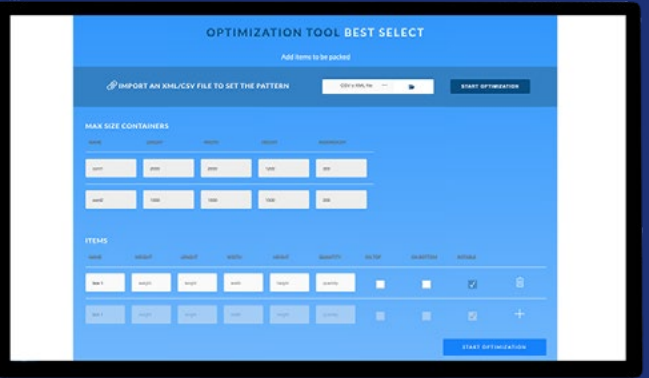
OPTIMIZATION TOOL BEST SELECT

Add items to be packed

IMPORT AN XML/CSV FILE TO SET THE PATTERN

CSV o XML file

START OPTIMIZATION

MAX SIZE CONTAINERS

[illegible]

ITEMS

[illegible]

box 1

weight

length

width

height

quantity

START OPTIMIZATION